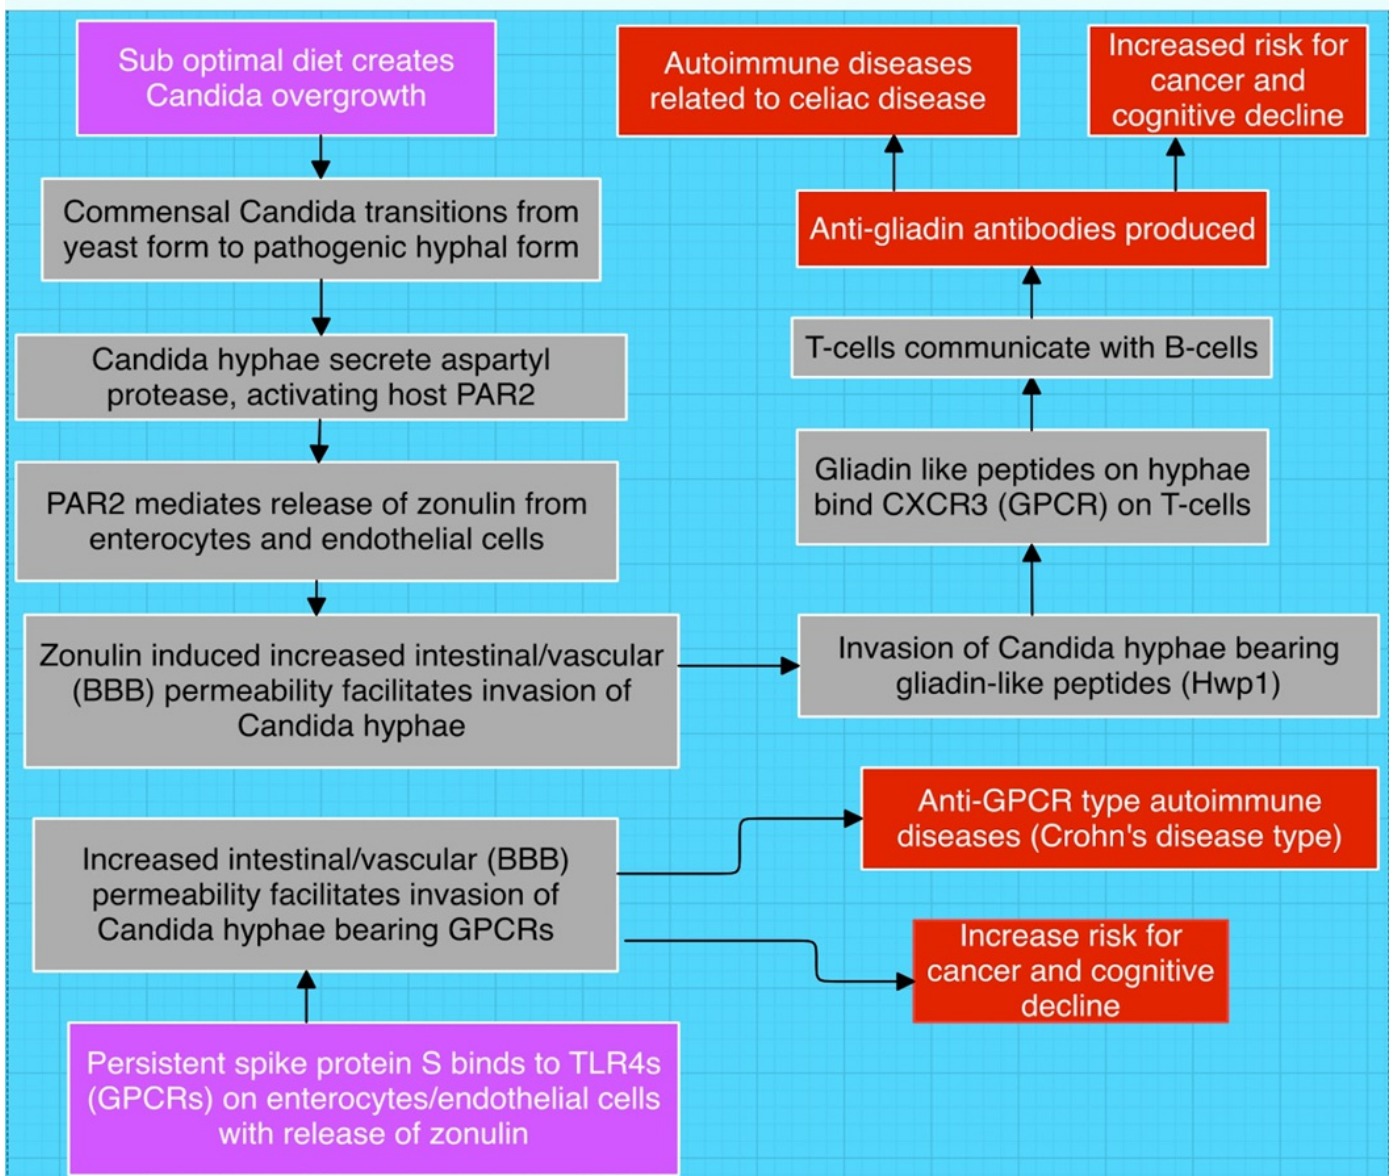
Sub optimal diet creates Candida overgrowth

Commensal Candida transitions from yeast form to pathogenic hyphal form

Candida hyphae secrete aspartyl protease, activating host PAR2

PAR2 mediates release of zonulin from enterocytes and endothelial cells

Zonulin induced increased intestinal/vascular (BBB) permeability facilitates invasion of Candida hyphae

Invasion of Candida hyphae bearing gliadin-like peptides (Hwp1)

Gliadin like peptides on hyphae bind CXCR3 (GPCR) on T-cells

T-cells communicate with B-cells

Anti-gliadin antibodies produced

Autoimmune diseases related to celiac disease

Increased risk for cancer and cognitive decline

Persistent spike protein S binds to TLR4s (GPCRs) on enterocytes/endothelial cells with release of zonulin

Increased intestinal/vascular (BBB) permeability facilitates invasion of Candida hyphae bearing GPCRs

Anti-GPCR type autoimmune diseases (Crohn's disease type)

Increase risk for cancer and cognitive decline